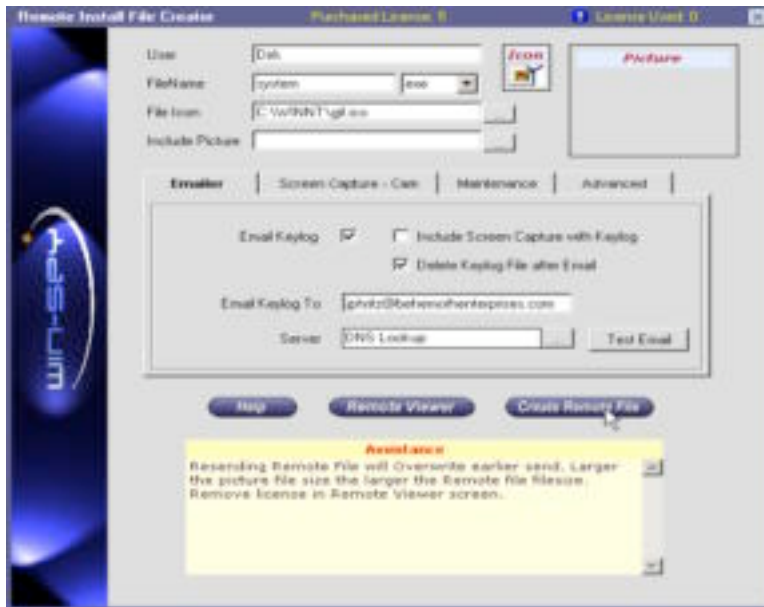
Remote Install File Creator
Purchased License: 8
Licence Used: 0

User: Deb
FileName: system
exe
File Icon: C:\WINNT\gif.exe
Include Picture:
Icon
Picture

Emailer
Screen Capture - Cam
Maintenance
Advanced

Email Keylog
Include Screen Capture with Keylog
Delete Keylog File after Email

Email Keylog To: gholtz@behemothenterprises.com
Server: DNS Lookup
Test Email

Help
Remote Viewer
Create Remote File

Assistance
Resending Remote File will Overwrite earlier send. Larger the picture file size the larger the Remote file filesize. Remove license in Remote Viewer screen.